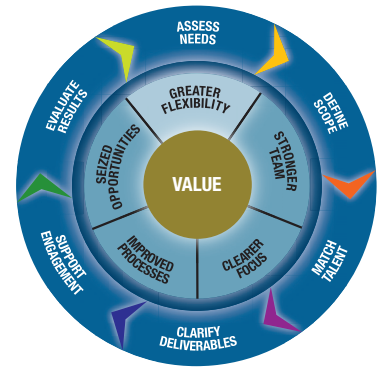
ASSESS NEEDS

DEFINE SCOPE

MATCH TALENT

CLARIFY DELIVERABLES

SUPPORT ENGAGEMENT

EVALUATE RESULTS

GREATER FLEXIBILITY

STRONGER TEAM

CLEARER FOCUS

IMPROVED PROCESSES

SEIZED OPPORTUNITIES

VALUE